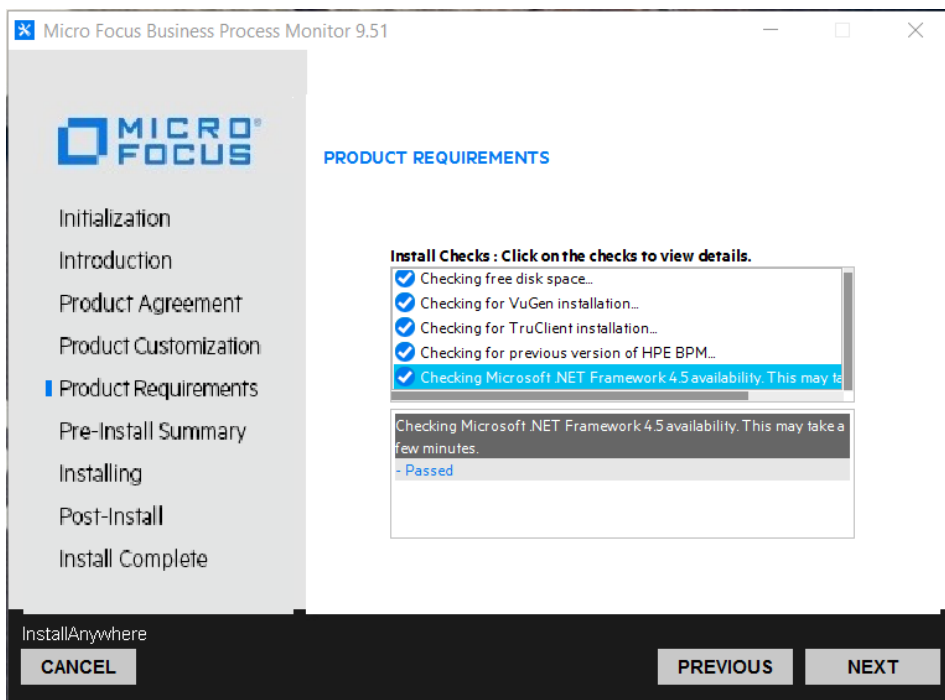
Micro Focus Business Process Monitor 9.51

MICRO FOCUS

Initialization
Introduction
Product Agreement
Product Customization
Product Requirements
Pre-Install Summary
Installing
Post-Install
Install Complete

PRODUCT REQUIREMENTS

Install Checks : Click on the checks to view details.

Checking free disk space...
Checking for VuGen installation...
Checking for TruClient installation...
Checking for previous version of HPE BPM...
Checking Microsoft .NET Framework 4.5 availability. This may ta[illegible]

Checking Microsoft .NET Framework 4.5 availability. This may take a few minutes.
- Passed

InstallAnywhere
CANCEL
PREVIOUS
NEXT